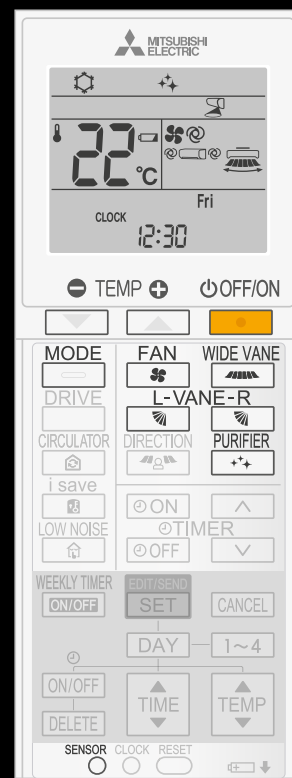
MITSUBISHI ELECTRIC

22°C

Fri

CLOCK 12:30

TEMP

OFF/ON

MODE

FAN

WIDE VANE

DRIVE

L-VANE-R

CIRCULATOR

DIRECTION

PURIFIER

i save

ON

LOW NOISE

TIMER

OFF

WEEKLY TIMER

ON/OFF

EDIT/SEND

SET

CANCEL

DAY

1~4

ON/OFF

TIME

TEMP

DELETE

SENSOR

CLOCK

RESET